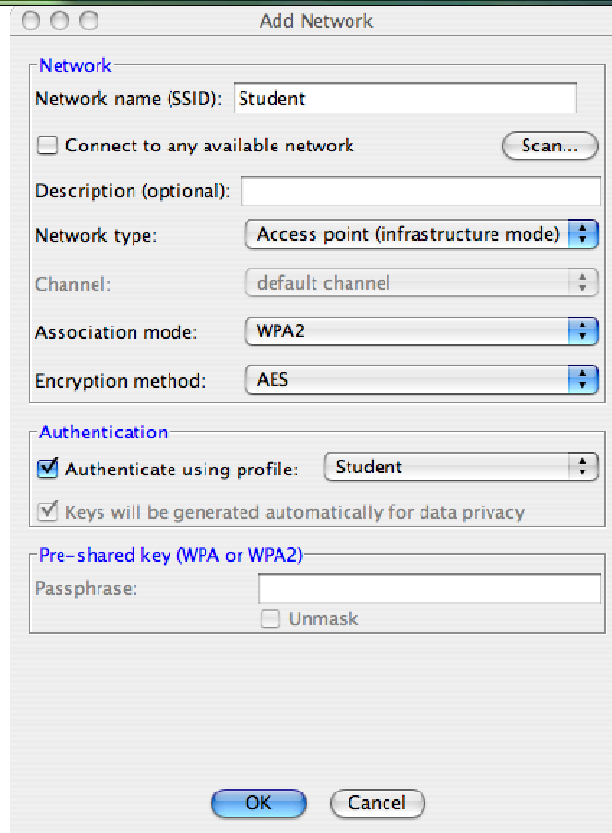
Add Network

Network

Network name (SSID): Student

Connect to any available network

Scan...

Description (optional):

Network type: Access point (infrastructure mode)

Channel: default channel

Association mode: WPA2

Encryption method: AES

Authentication

Authenticate using profile: Student

Keys will be generated automatically for data privacy

Pre-shared key (WPA or WPA2)

Passphrase:

Unmask

OK

Cancel